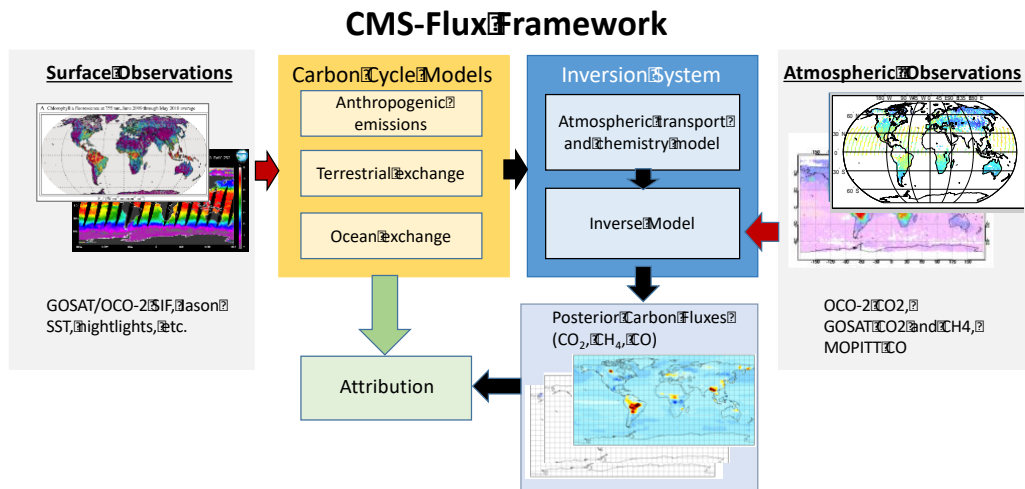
CMS-Flux Framework

Surface Observations

GOSAT/OCO-2 SIF, Jason SST, nightlights, etc.

Carbon Cycle Models

Anthropogenic emissions

Terrestrial exchange

Ocean exchange

Inversion System

Atmospheric transport and chemistry model

Inverse Model

Atmospheric Observations

OCO-2 CO2, GOSAT CO2 and CH4, MOPITT CO

Posterior Carbon Fluxes ($CO_2$, $CH_4$, CO)

Attribution